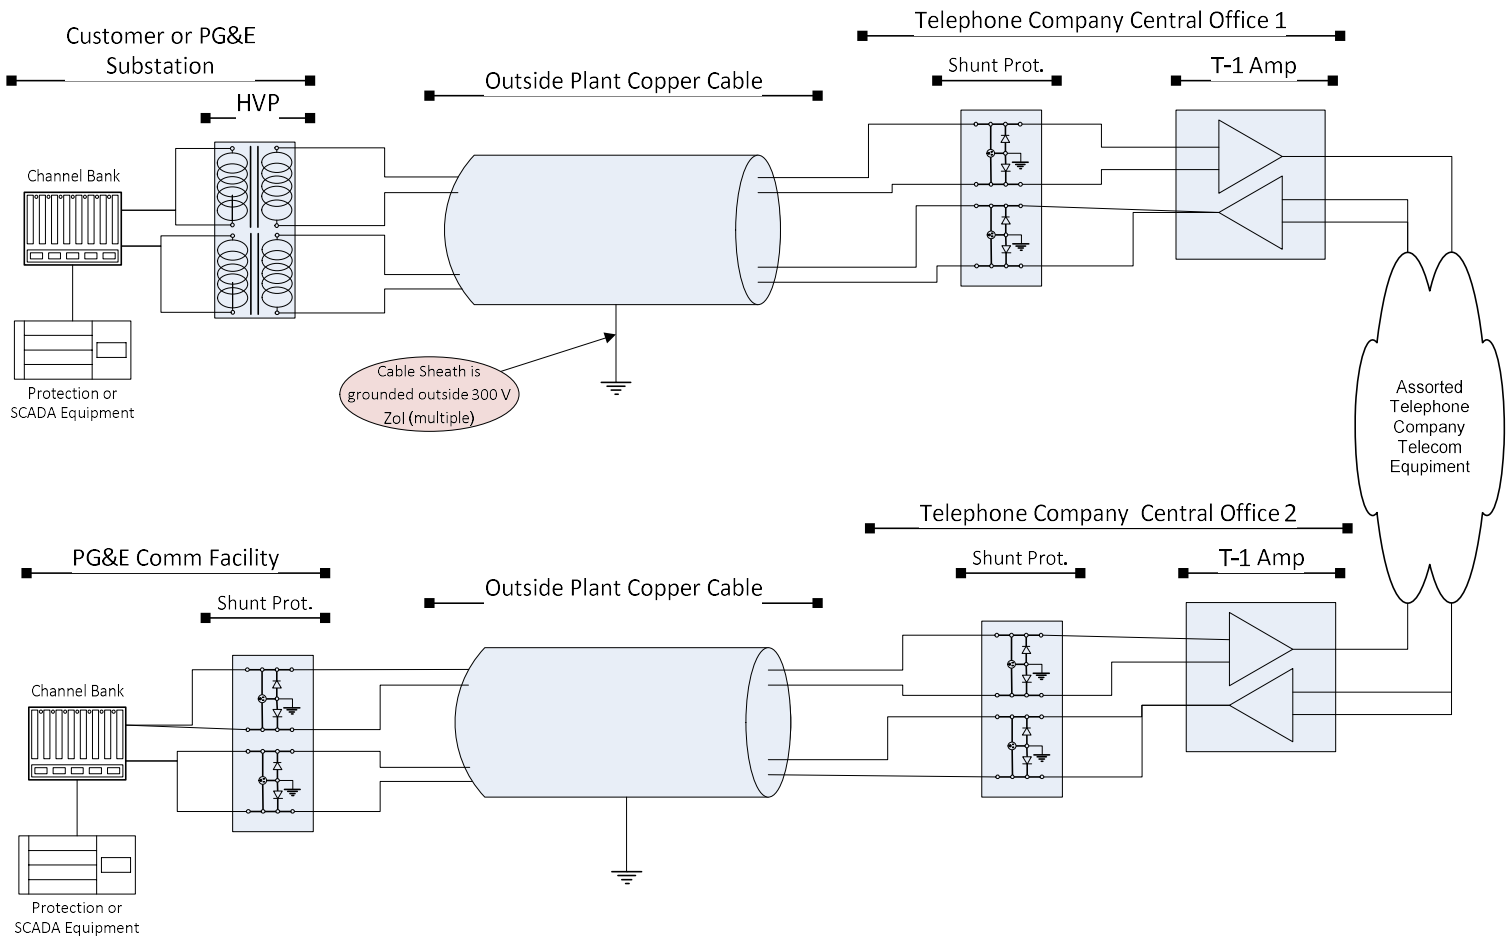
Customer or PG&E Substation

HVP

Channel Bank

Protection or SCADA Equipment

Outside Plant Copper Cable

Cable Sheath is grounded outside 300 V ZoI (multiple)

Telephone Company Central Office 1

Shunt Prot.

T-1 Amp

Assorted Telephone Company Telecom Equipment

Telephone Company Central Office 2

Shunt Prot.

T-1 Amp

PG&E Comm Facility

Shunt Prot.

Outside Plant Copper Cable

Channel Bank

Protection or SCADA Equipment